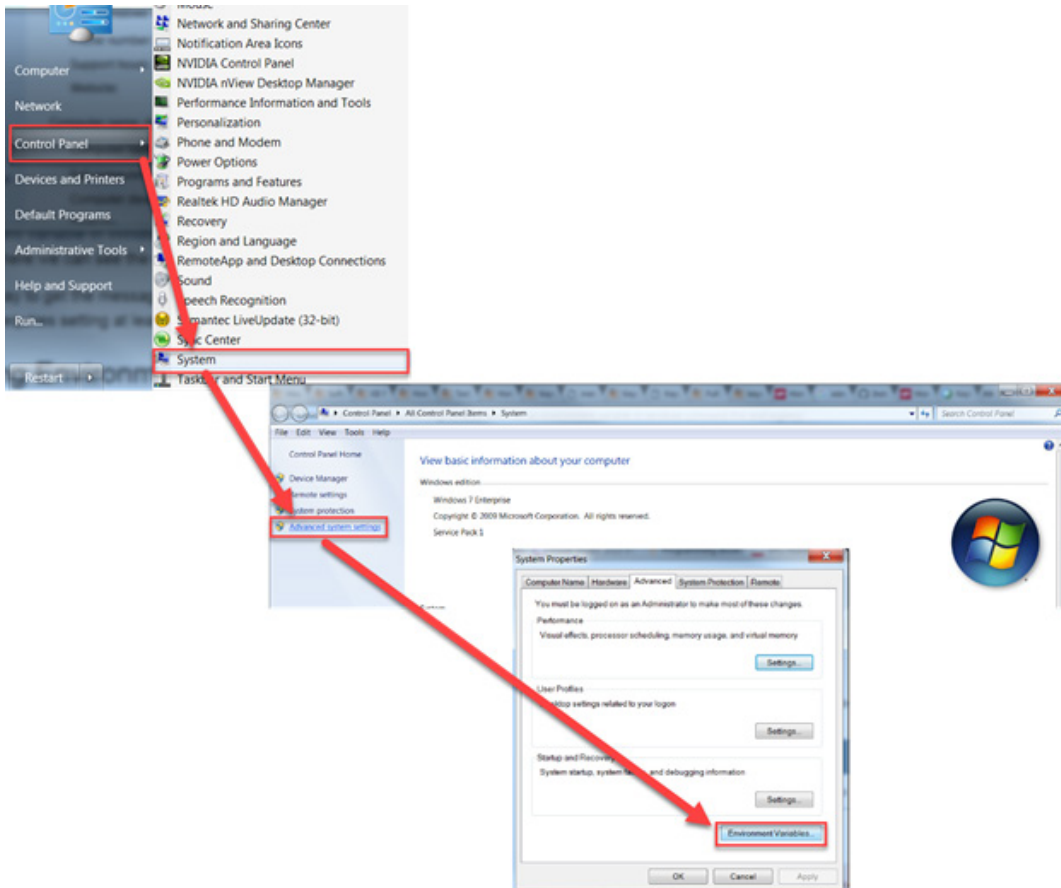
Mouse
Network and Sharing Center
Notification Area Icons
NVIDIA Control Panel
NVIDIA nView Desktop Manager
Performance Information and Tools
Personalization
Phone and Modem
Power Options
Programs and Features
Realtek HD Audio Manager
Recovery
Region and Language
RemoteApp and Desktop Connections
Sound
Speech Recognition
Symantec LiveUpdate (32-bit)
Sync Center
System
Taskbar and Start Menu

Computer
Network
Control Panel
Devices and Printers
Default Programs
Administrative Tools
Help and Support
Run...
Restart

Control Panel › All Control Panel Items › System
Search Control Panel
File Edit View Tools Help
Control Panel Home
Device Manager
Remote settings
System protection
Advanced system settings
View basic information about your computer
Windows edition
Windows 7 Enterprise
Copyright © 2009 Microsoft Corporation. All rights reserved.
Service Pack 1

System Properties
Computer Name | Hardware | Advanced | System Protection | Remote
You must be logged on as an Administrator to make most of these changes.
Performance
Visual effects, processor scheduling, memory usage, and virtual memory
Settings...
User Profiles
Desktop settings related to your logon
Settings...
Startup and Recovery
System startup, system failure, and debugging information
Settings...
Environment Variables...
OK Cancel Apply